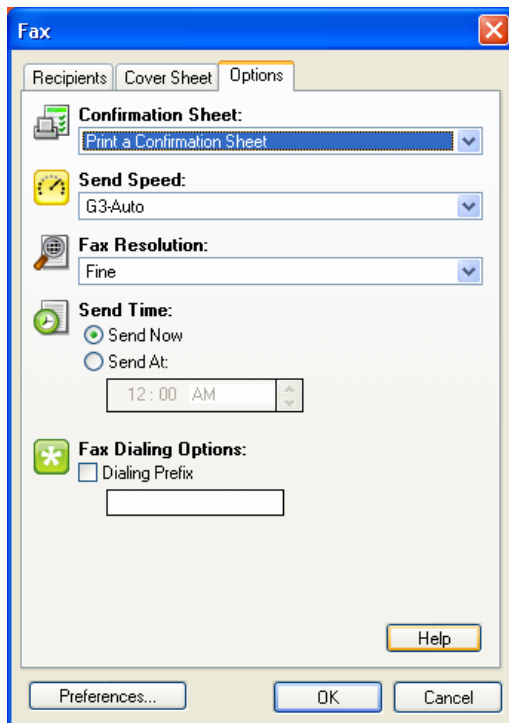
Fax

Recipients | Cover Sheet | Options

Confirmation Sheet:
Print a Confirmation Sheet

Send Speed:
G3-Auto

Fax Resolution:
Fine

Send Time:
Send Now
Send At:
12 : 00 AM

Fax Dialing Options:
Dialing Prefix

Help

Preferences...
OK
Cancel